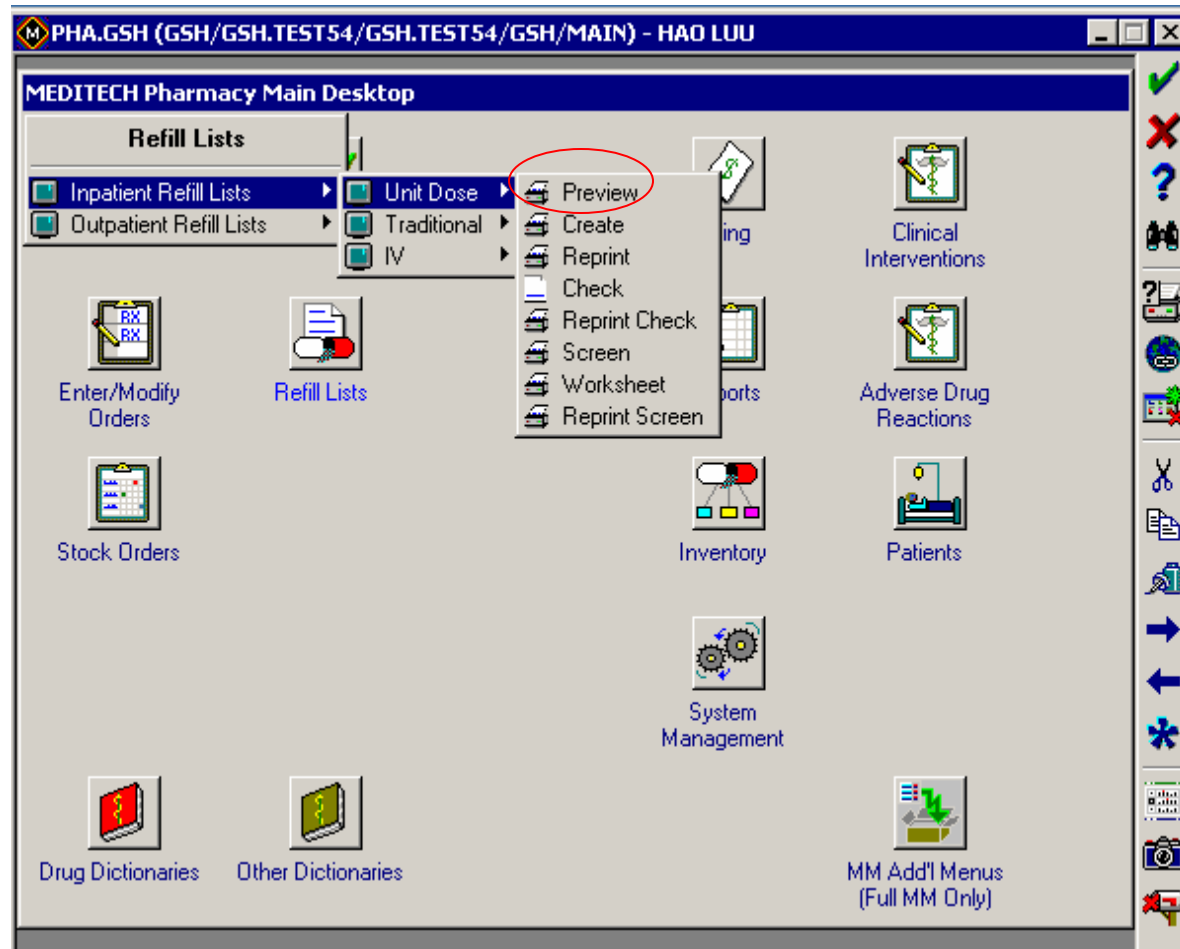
PHA.GSH (GSH/GSH.TEST54/GSH.TEST54/GSH/MAIN) - HAO LUU

MEDITECH Pharmacy Main Desktop

Refill Lists

Inpatient Refill Lists
Outpatient Refill Lists

Unit Dose
Traditional
IV

Preview
Create
Reprint
Check
Reprint Check
Screen
Worksheet
Reprint Screen

BX
BX

ing

Clinical Interventions

Enter/Modify Orders

Refill Lists

ports

Adverse Drug Reactions

Stock Orders

Inventory

Patients

System Management

Drug Dictionaries

Other Dictionaries

MM Add'l Menus (Full MM Only)